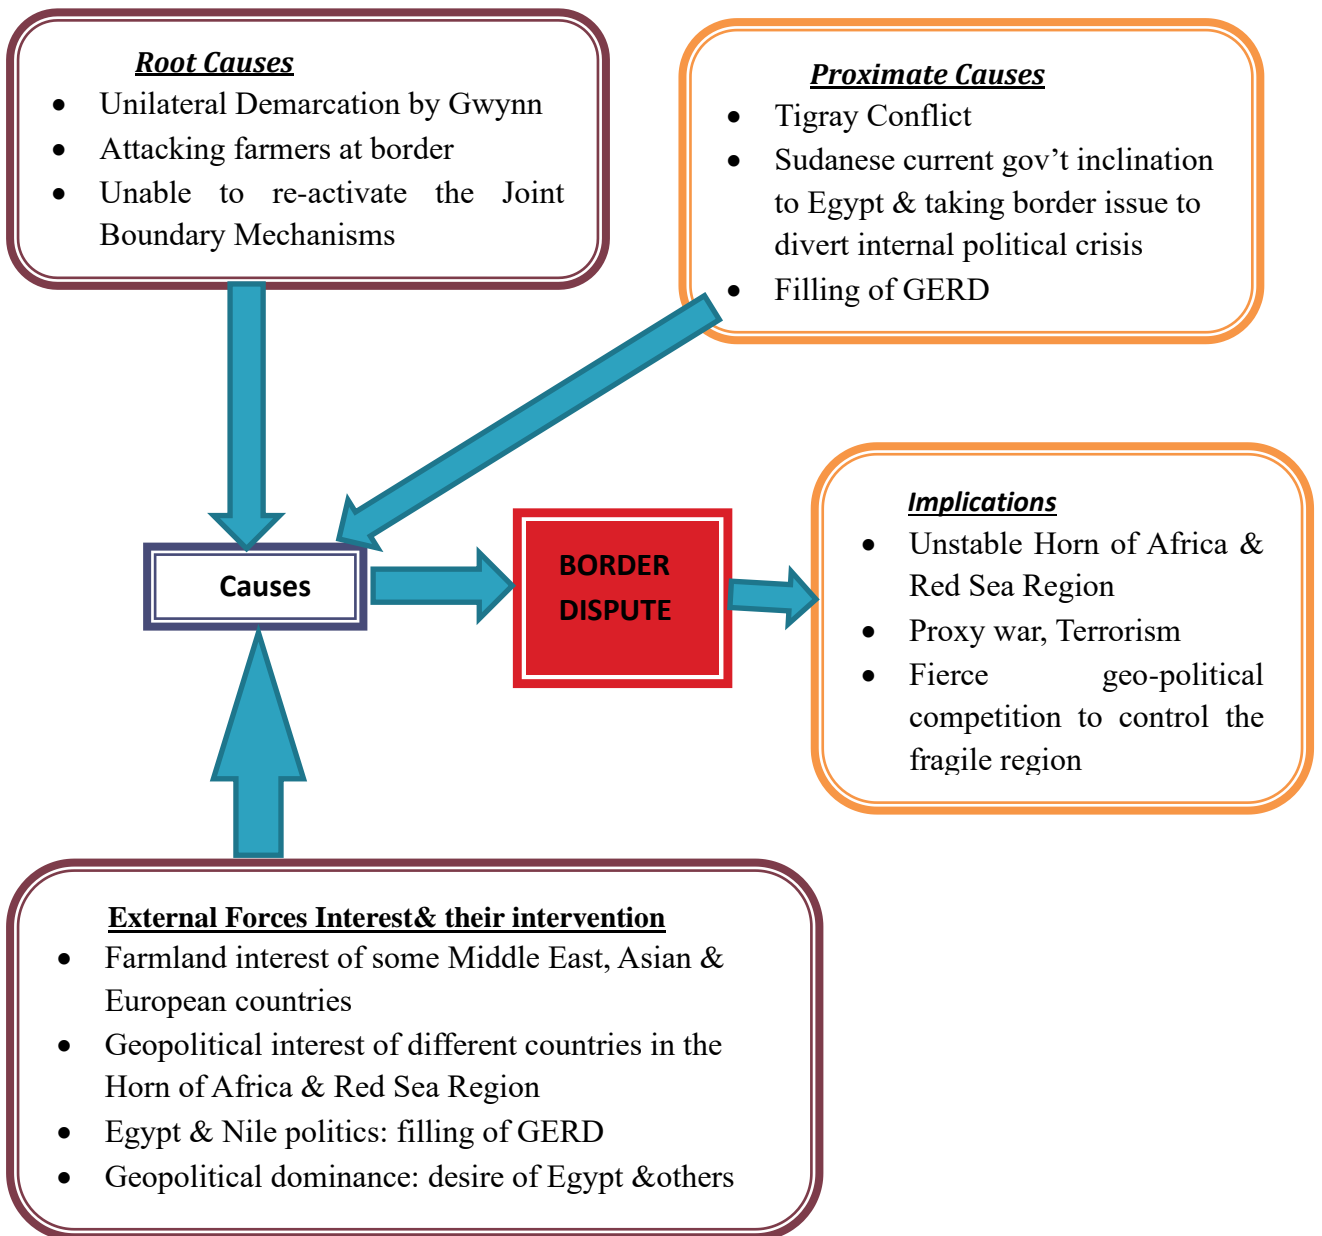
Root Causes
- Unilateral Demarcation by Gwynn
- Attacking farmers at border
- Unable to re-activate the Joint Boundary Mechanisms

Proximate Causes
- Tigray Conflict
- Sudanese current gov’t inclination to Egypt & taking border issue to divert internal political crisis
- Filling of GERD

Causes

BORDER DISPUTE

Implications
- Unstable Horn of Africa & Red Sea Region
- Proxy war, Terrorism
- Fierce geo-political competition to control the fragile region

External Forces Interest& their intervention
- Farmland interest of some Middle East, Asian & European countries
- Geopolitical interest of different countries in the Horn of Africa & Red Sea Region
- Egypt & Nile politics: filling of GERD
- Geopolitical dominance: desire of Egypt &others